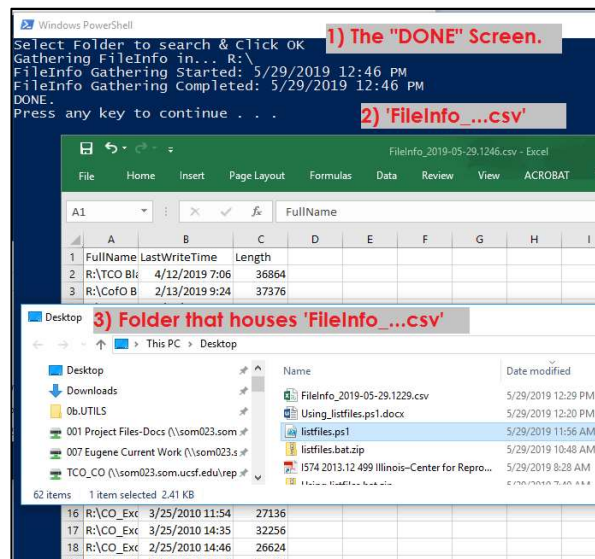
Windows PowerShell

Select Folder to search & Click OK
Gathering FileInfo in... R:\
FileInfo Gathering Started: 5/29/2019 12:46 PM
FileInfo Gathering Completed: 5/29/2019 12:46 PM
DONE.
Press any key to continue . . .

1) The "DONE" Screen.

2) 'FileInfo_...csv'

FileInfo_2019-05-29.1246.csv - Excel

File Home Insert Page Layout Formulas Data Review View ACROBAT

A1 fx FullName

| | A | B | C | D | E | F | G | H | I |
|---|---|---|---|---|---|---|---|---|---|
| 1 | FullName | LastWriteTime | Length | | | | | | |
| 2 | R:\TCO Bla | 4/12/2019 7:06 | 36864 | | | | | | |
| 3 | R:\CofO B | 2/13/2019 9:24 | 37376 | | | | | | |
| 16 | R:\CO_Exc | 3/25/2010 11:54 | 27136 | | | | | | |
| 17 | R:\CO_Exc | 3/25/2010 14:35 | 32256 | | | | | | |
| 18 | R:\CO_Exc | 2/25/2010 14:46 | 26624 | | | | | | |

Desktop

3) Folder that houses 'FileInfo_...csv'

This PC > Desktop

Desktop
Downloads
0b.UTILS
001 Project Files-Docs (\\som023.som
007 Eugene Current Work (\\som023.s
TCO_CO (\\som023.som.ucsf.edu\rep

Name | Date modified
FileInfo_2019-05-29.1229.csv | 5/29/2019 12:29 PM
Using_listfiles.ps1.docx | 5/29/2019 12:20 PM
listfiles.ps1 | 5/29/2019 11:56 AM
listfiles.bat.zip | 5/29/2019 10:48 AM
I574 2013.12 499 Illinois-Center for Repro... | 5/29/2019 8:28 AM
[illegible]

62 items 1 item selected 2.41 KB